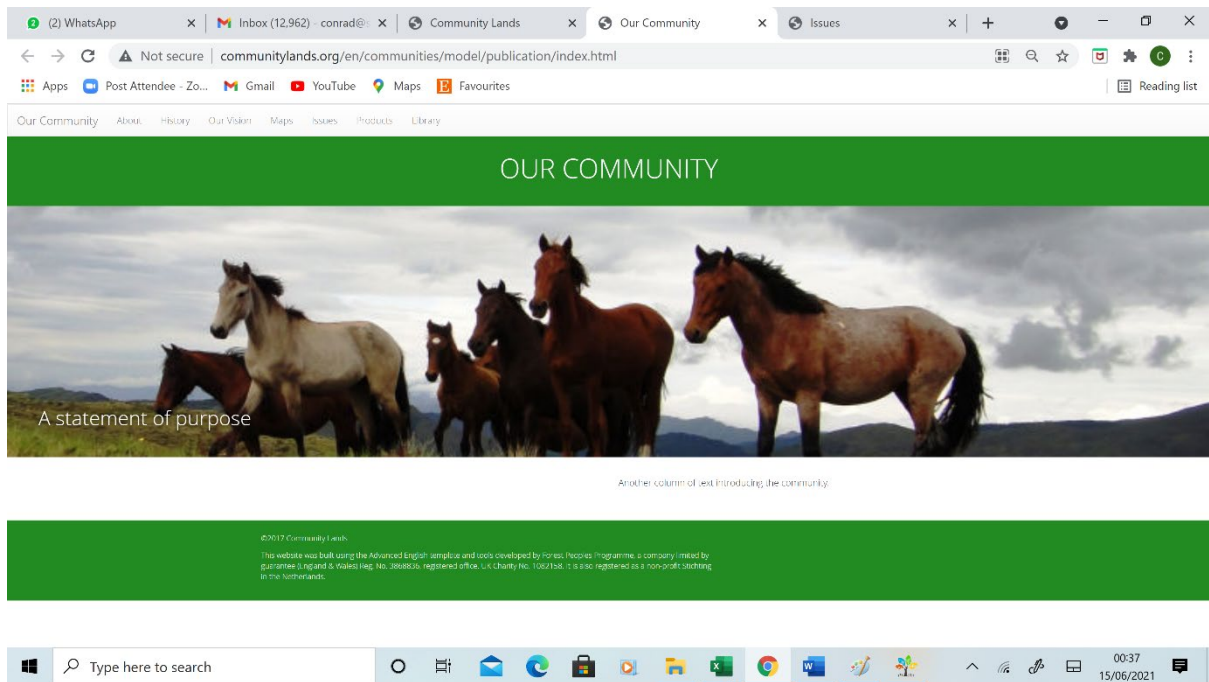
(2) WhatsApp
Inbox (12,962) - conrad@
Community Lands
Our Community
Issues

Not secure | communitylands.org/en/communities/model/publication/index.html

Apps  Post Attendee - Zo...  Gmail  YouTube  Maps  Favourites  Reading list

Our Community  About  History  Our Vision  Maps  Issues  Products  Library

OUR COMMUNITY

A statement of purpose

Another column of text introducing the community.

©2017 Community Lands

This website was built using the Advanced English template and tools developed by Forest Peoples Programme, a company limited by guarantee (England & Wales) Reg. No. 3868836, registered office. UK Charity No. 1082158. It is also registered as a non-profit Stichting in the Netherlands.

Type here to search

00:37
15/06/2021